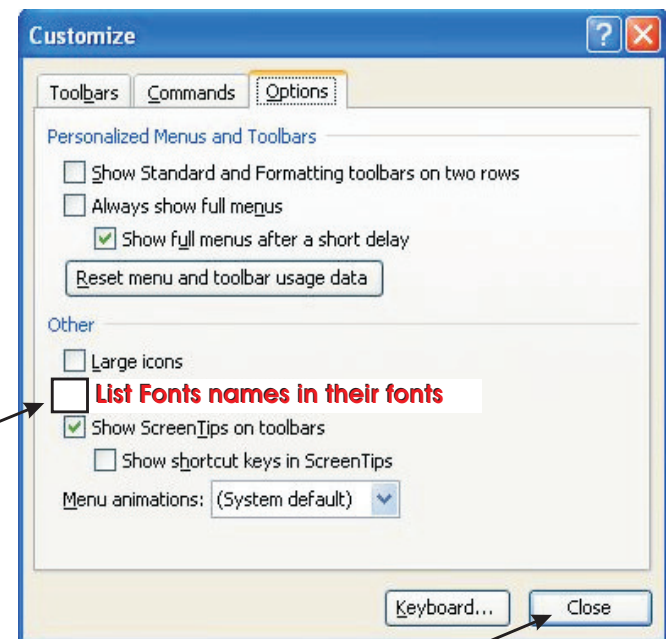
Customize

Toolbars | Commands | Options

Personalized Menus and Toolbars

Show Standard and Formatting toolbars on two rows

Always show full menus

Show full menus after a short delay

Reset menu and toolbar usage data

Other

Large icons

List Fonts names in their fonts

Show ScreenTips on toolbars

Show shortcut keys in ScreenTips

Menu animations: (System default)

Keyboard... | Close